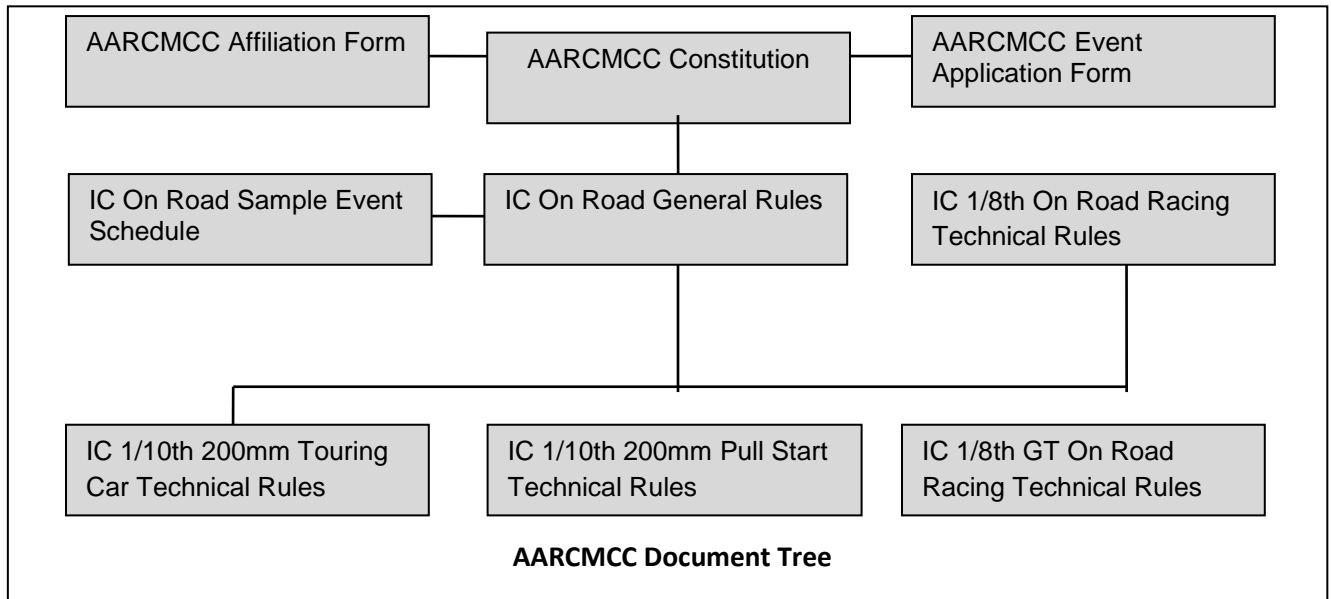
AARCMCC Affiliation Form

AARCMCC Constitution

AARCMCC Event Application Form

IC On Road Sample Event Schedule

IC On Road General Rules

IC 1/8th On Road Racing Technical Rules

IC 1/10th 200mm Touring Car Technical Rules

IC 1/10th 200mm Pull Start Technical Rules

IC 1/8th GT On Road Racing Technical Rules

**AARCMCC Document Tree**